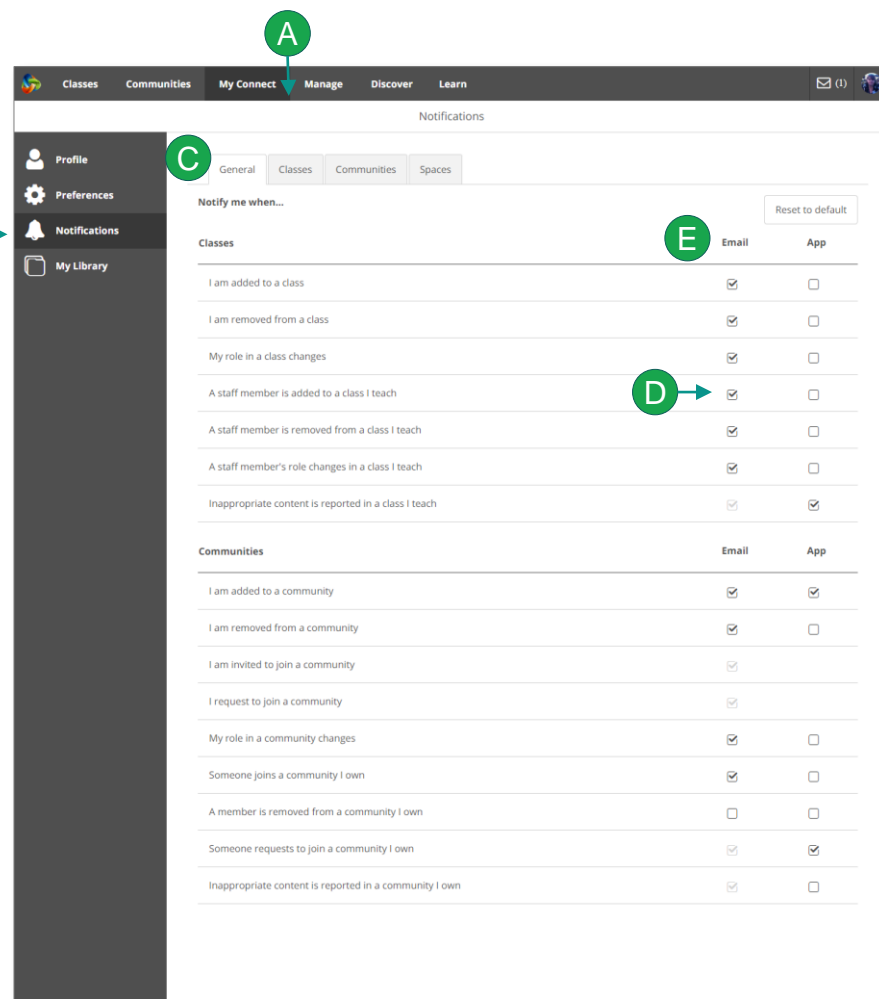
A

Classes Communities My Connect Manage Discover Learn (1)

Notifications

Profile
Preferences
Notifications
My Library

C

General Classes Communities Spaces

Notify me when...

Reset to default

E

| Classes | Email | App |
|---|---|---|
| I am added to a class | ☑ | ☐ |
| I am removed from a class | ☑ | ☐ |
| My role in a class changes | ☑ | ☐ |
| A staff member is added to a class I teach | ☑ | ☐ |
| A staff member is removed from a class I teach | ☑ | ☐ |
| A staff member's role changes in a class I teach | ☑ | ☐ |
| Inappropriate content is reported in a class I teach | ☑ | ☑ |

D

| Communities | Email | App |
|---|---|---|
| I am added to a community | ☑ | ☑ |
| I am removed from a community | ☑ | ☐ |
| I am invited to join a community | ☑ | |
| I request to join a community | ☑ | |
| My role in a community changes | ☑ | ☐ |
| Someone joins a community I own | ☑ | ☐ |
| A member is removed from a community I own | ☐ | ☐ |
| Someone requests to join a community I own | ☑ | ☑ |
| Inappropriate content is reported in a community I own | ☑ | ☐ |